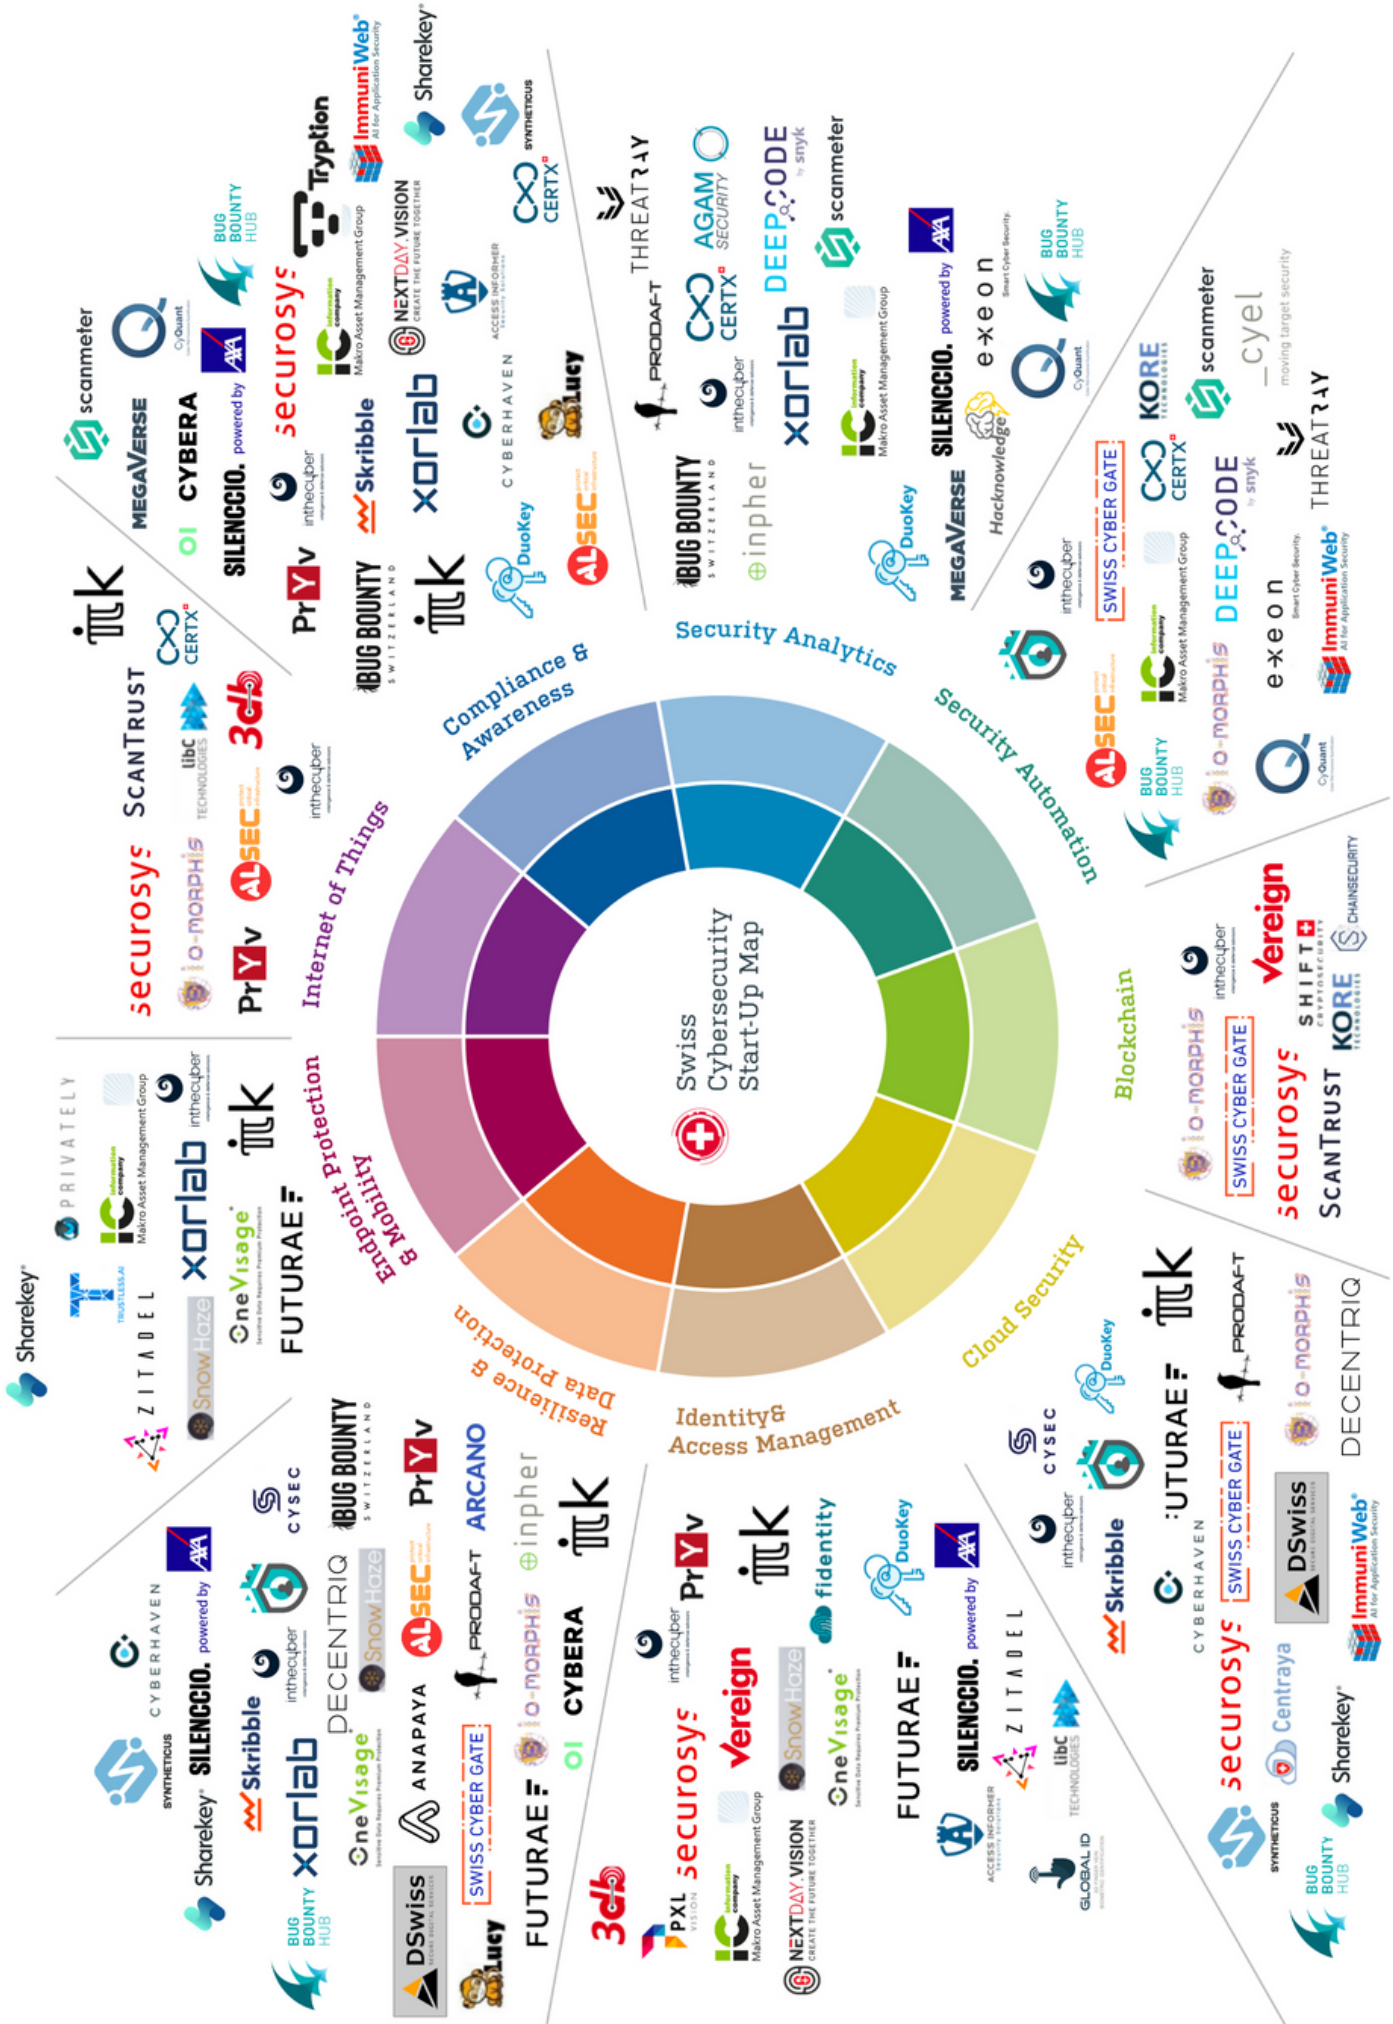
Swiss Cybersecurity Start-Up Map

Compliance & Awareness

Security Analytics

Security Automation

Blockchain

Cloud Security

Identity& Access Management

Resilience & Data Protection

Endpoint Protection & Mobility

Internet of Things

scanmeter
MEGAVERSE
CyQuant
CYBERA
SILENCCIO. powered by AXA
BUG BOUNTY HUB
securosys
Information company Makro Asset Management Group
Tryption
ImmuniWeb AI for Application Security
Sharekey
SYNTHETICUS
CERTX
NEXTDAY VISION CREATE THE FUTURE TOGETHER
ACCESS INFORMER
Skribble
xorlab
inthecyber
PrYv
BUG BOUNTY SWITZERLAND
CYBERHAVEN
Lucy
DuoKey
ALSEC

THREATRAY
PRODAFT
AGAM SECURITY
CERTX
DEEPCODE by snyk
scanmeter
xorlab
inthecyber
inpher
BUG BOUNTY SWITZERLAND
Information company Makro Asset Management Group
powered by AXA
SILENCCIO.
exeon Smart Cyber Security
BUG BOUNTY HUB
CyQuant
Hacknowledge
MEGAVERSE
DuoKey

KORE TECHNOLOGIES
scanmeter
cyel moving target security
THREATRAY
CERTX
DEEPCODE by snyk
SWISS CYBER GATE
inthecyber
Information company Makro Asset Management Group
exeon Smart Cyber Security
ImmuniWeb AI for Application Security
io-morphis
ALSEC
BUG BOUNTY HUB
CyQuant

Vereign
inthecyber
SHIFT CRYPTOSECURITY
CHAINSECURITY
KORE TECHNOLOGIES
io-morphis
SWISS CYBER GATE
securosys
SCANTRUST

PRODAFT
io-morphis
DECENTRIQ
FUTURAE
DuoKey
CYSEC
inthecyber
Skribble
CYBERHAVEN
SWISS CYBER GATE
DSwiss
ImmuniWeb AI for Application Security
securosys
Centraya
Sharekey
SYNTHETICUS
BUG BOUNTY HUB

PrYv
inthecyber
fidentity
DuoKey
powered by AXA
securosys
Vereign
SnowHaze
OneVisage Sensitive Data Requires Premium Protection
FUTURAE
SILENCCIO.
ZITADEL
libC TECHNOLOGIES
ACCESS INFORMER
GLOBAL ID
3db
PXL VISION
Information company Makro Asset Management Group
NEXTDAY VISION CREATE THE FUTURE TOGETHER

CYSEC
BUG BOUNTY SWITZERLAND
PrYv
ARCANO
inpher
powered by AXA
CYBERHAVEN
SILENCCIO.
DECENTRIQ
SnowHaze
ALSEC
PRODAFT
io-morphis
CYBERA
SYNTHETICUS
Skribble
inthecyber
Sharekey
xorlab
OneVisage
ANAPAYA
SWISS CYBER GATE
FUTURAE
BUG BOUNTY HUB
DSwiss
Lucy

Sharekey
PRIVATELY
Information company Makro Asset Management Group
inthecyber
xorlab
TRUSTLESS.AI
ZITADEL
SnowHaze
OneVisage Sensitive Data Requires Premium Protection
FUTURAE

CERTX
SCANTRUST
libC TECHNOLOGIES
3db
inthecyber
securosys
io-morphis
ALSEC
PrYv